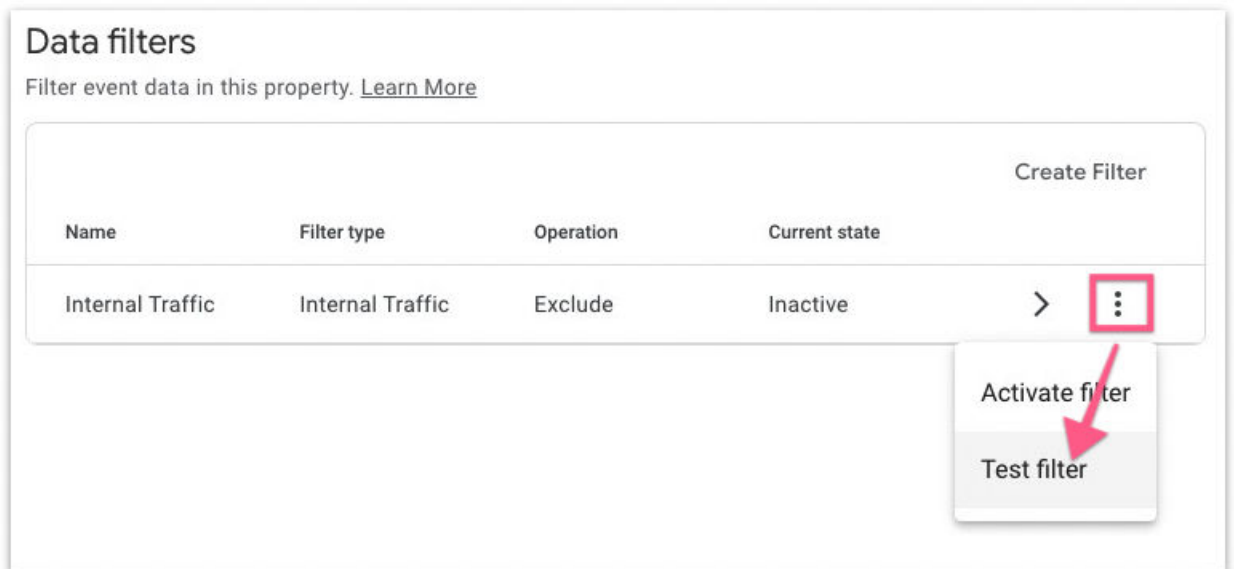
Data filters

Filter event data in this property. Learn More

Create Filter

| Name | Filter type | Operation | Current state |
|---|---|---|---|
| Internal Traffic | Internal Traffic | Exclude | Inactive |

Activate filter

Test filter